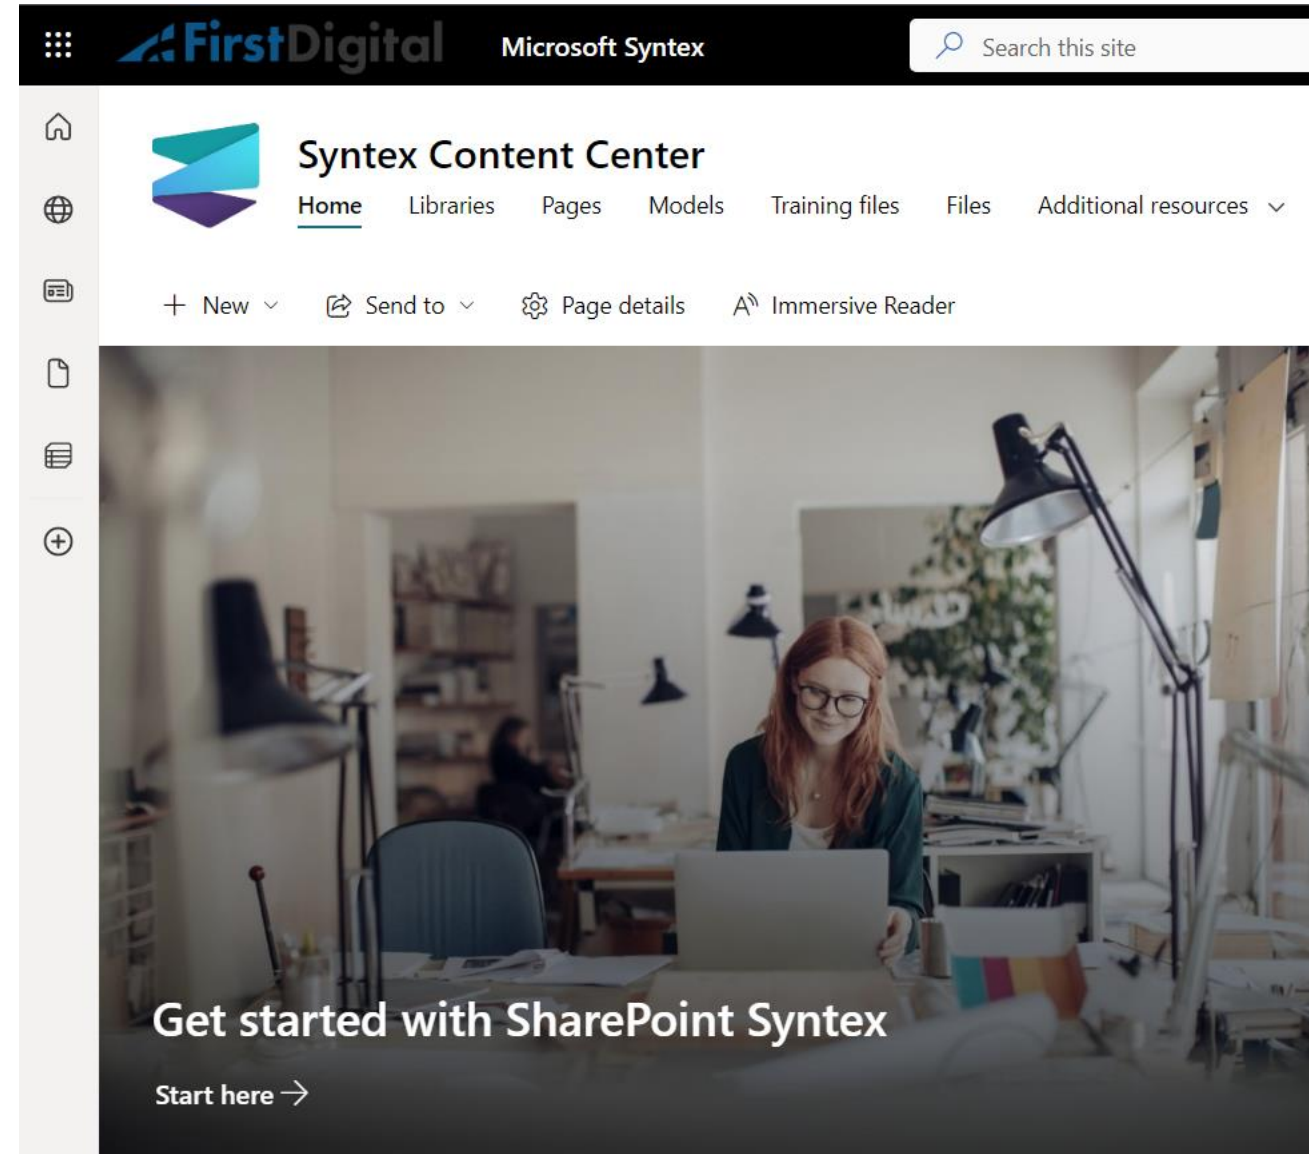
FirstDigital Microsoft Syntex Search this site

Syntex Content Center

Home Libraries Pages Models Training files Files Additional resources

+ New Send to Page details Immersive Reader

Get started with SharePoint Syntex

Start here →